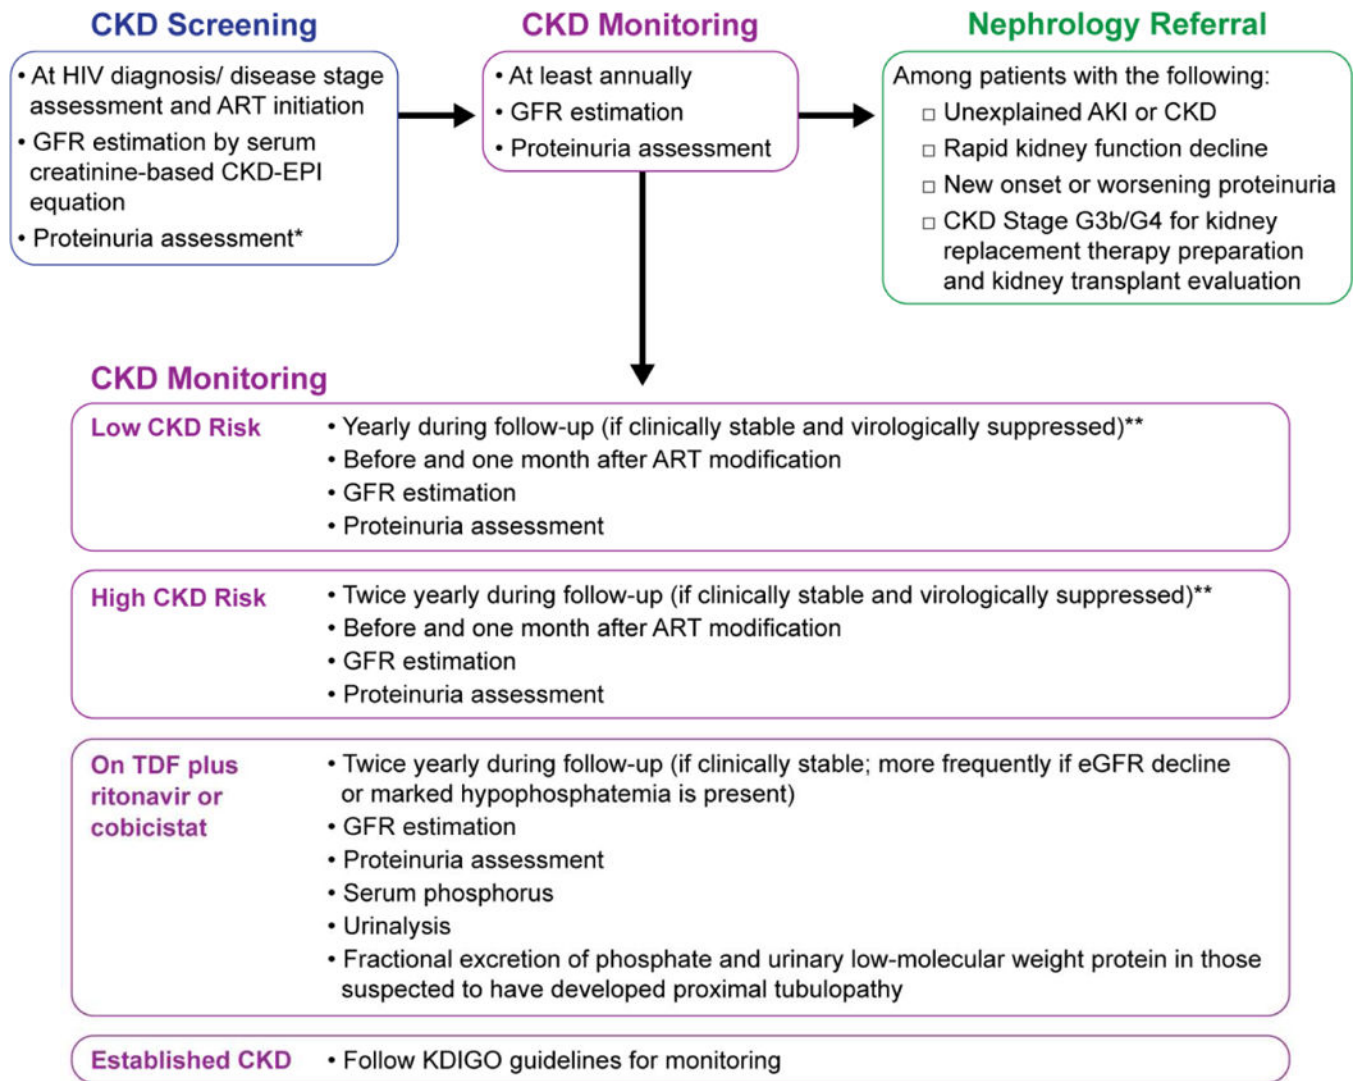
CKD Screening

• At HIV diagnosis/ disease stage assessment and ART initiation
• GFR estimation by serum creatinine-based CKD-EPI equation
• Proteinuria assessment*

CKD Monitoring

• At least annually
• GFR estimation
• Proteinuria assessment

Nephrology Referral

Among patients with the following:
□ Unexplained AKI or CKD
□ Rapid kidney function decline
□ New onset or worsening proteinuria
□ CKD Stage G3b/G4 for kidney replacement therapy preparation and kidney transplant evaluation

CKD Monitoring

Low CKD Risk
• Yearly during follow-up (if clinically stable and virologically suppressed)**
• Before and one month after ART modification
• GFR estimation
• Proteinuria assessment

High CKD Risk
• Twice yearly during follow-up (if clinically stable and virologically suppressed)**
• Before and one month after ART modification
• GFR estimation
• Proteinuria assessment

On TDF plus ritonavir or cobicistat
• Twice yearly during follow-up (if clinically stable; more frequently if eGFR decline or marked hypophosphatemia is present)
• GFR estimation
• Proteinuria assessment
• Serum phosphorus
• Urinalysis
• Fractional excretion of phosphate and urinary low-molecular weight protein in those suspected to have developed proximal tubulopathy

Established CKD
• Follow KDIGO guidelines for monitoring